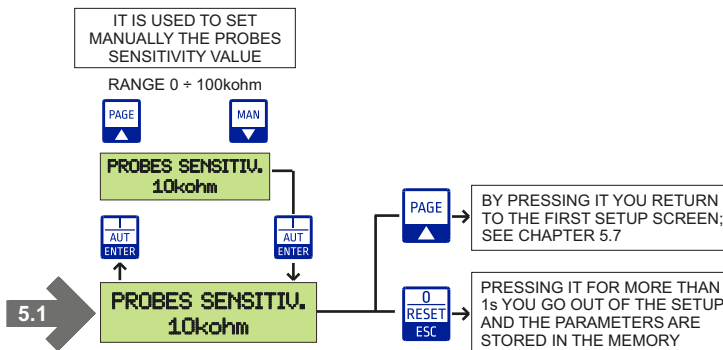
IT IS USED TO SET MANUALLY THE PROBES SENSITIVITY VALUE

RANGE 0 ÷ 100kohm

PAGE
▲

MAN
▼

PROBES SENSITIV.
10kohm

I
AUT
ENTER

I
AUT
ENTER

5.1

PROBES SENSITIV.
10kohm

PAGE
▲

BY PRESSING IT YOU RETURN TO THE FIRST SETUP SCREEN; SEE CHAPTER 5.7

0
RESET
ESC

PRESSING IT FOR MORE THAN 1s YOU GO OUT OF THE SETUP AND THE PARAMETERS ARE STORED IN THE MEMORY